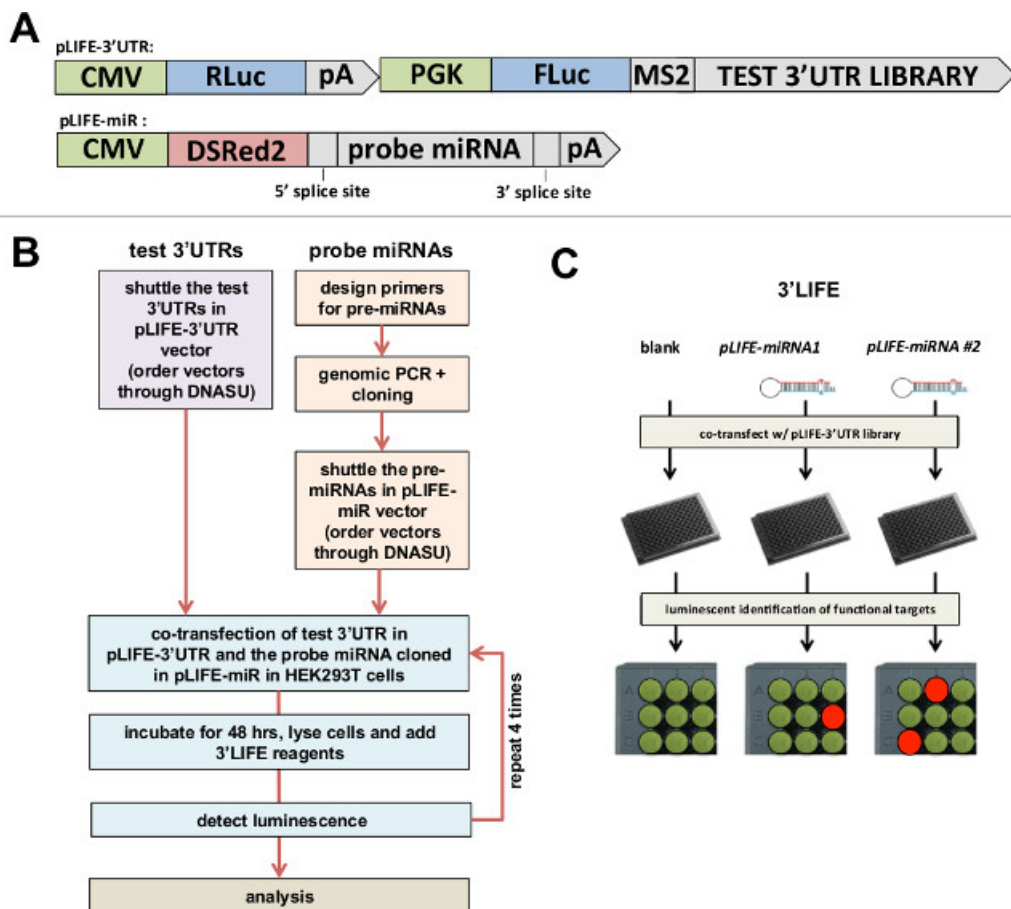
A

pLIFE-3'UTR:

CMV RLuc pA PGK FLuc MS2 TEST 3'UTR LIBRARY

pLIFE-miR :

CMV DSRed2 probe miRNA pA

5' splice site

3' splice site

B

test 3'UTRs

probe miRNAs

shuttle the test 3'UTRs in pLIFE-3'UTR vector (order vectors through DNASU)

design primers for pre-miRNAs

genomic PCR + cloning

shuttle the pre-miRNAs in pLIFE-miR vector (order vectors through DNASU)

co-transfection of test 3'UTR in pLIFE-3'UTR and the probe miRNA cloned in pLIFE-miR in HEK293T cells

incubate for 48 hrs, lyse cells and add 3'LIFE reagents

detect luminescence

repeat 4 times

analysis

C

3'LIFE

blank

pLIFE-miRNA1

pLIFE-miRNA #2

co-transfect w/ pLIFE-3'UTR library

luminescent identification of functional targets

A B C

A B C

A B C